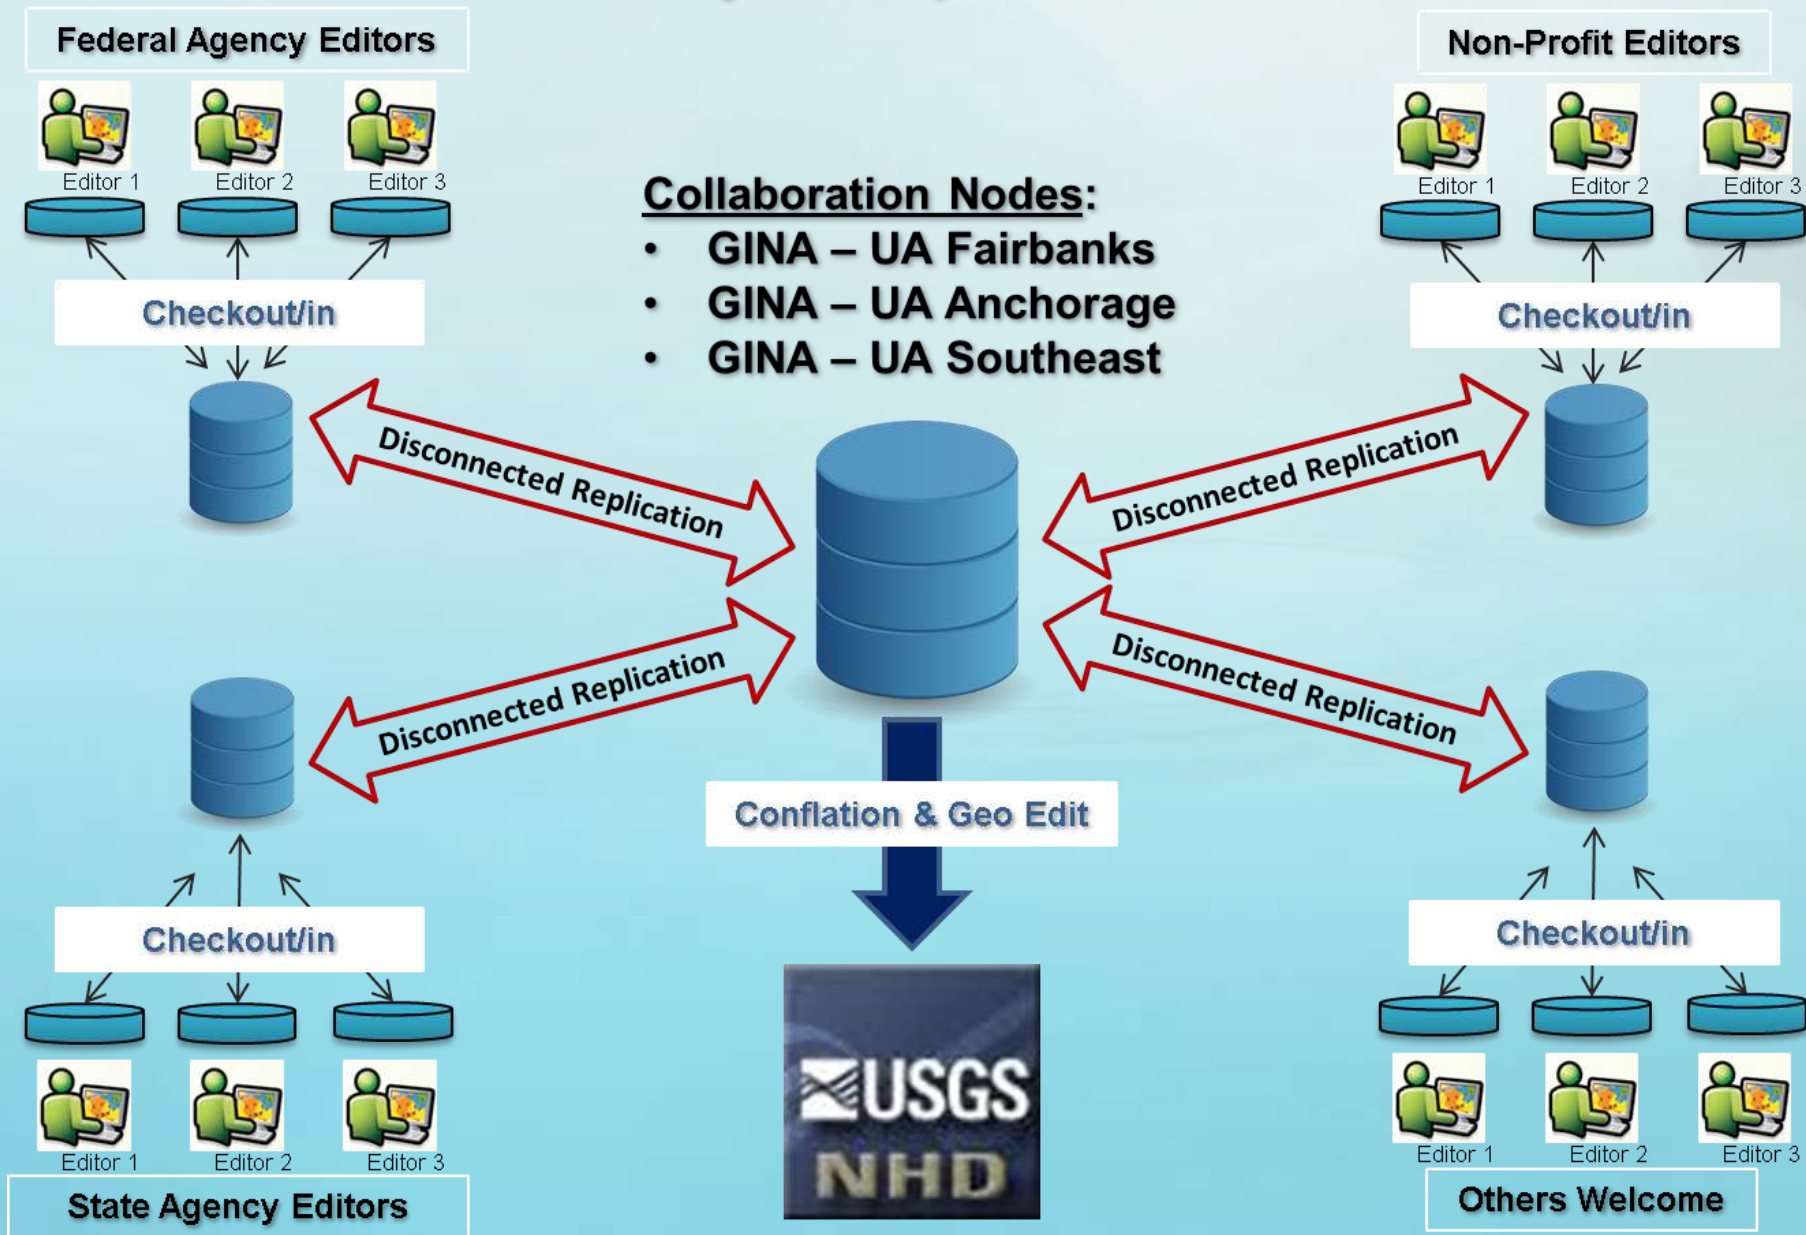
Federal Agency Editors

Editor 1 Editor 2 Editor 3

Checkout/in

Non-Profit Editors

Editor 1 Editor 2 Editor 3

Checkout/in

Collaboration Nodes:
• GINA – UA Fairbanks
• GINA – UA Anchorage
• GINA – UA Southeast

Disconnected Replication

Disconnected Replication

Disconnected Replication

Disconnected Replication

Conflation & Geo Edit

USGS NHD

Checkout/in

Editor 1 Editor 2 Editor 3

State Agency Editors

Checkout/in

Editor 1 Editor 2 Editor 3

Others Welcome